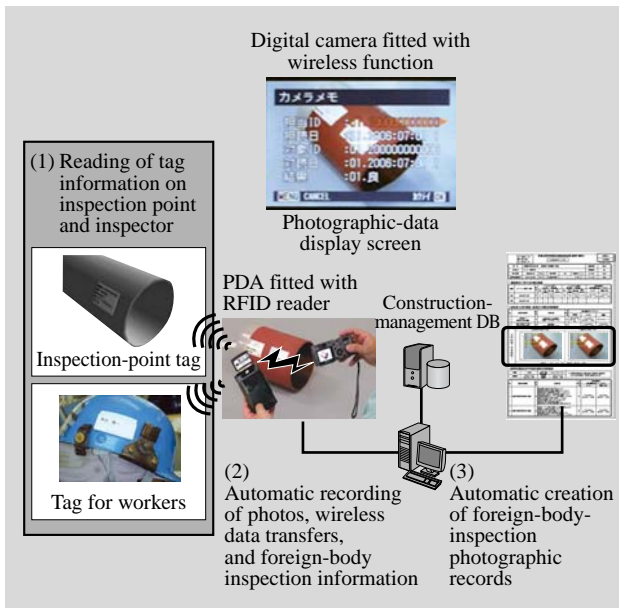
Digital camera fitted with wireless function

カメラメモ

CANCEL

Photographic-data display screen

(1) Reading of tag information on inspection point and inspector

Inspection-point tag

Tag for workers

PDA fitted with RFID reader

Construction-management DB

(2) Automatic recording of photos, wireless data transfers, and foreign-body inspection information

(3) Automatic creation of foreign-body-inspection photographic records